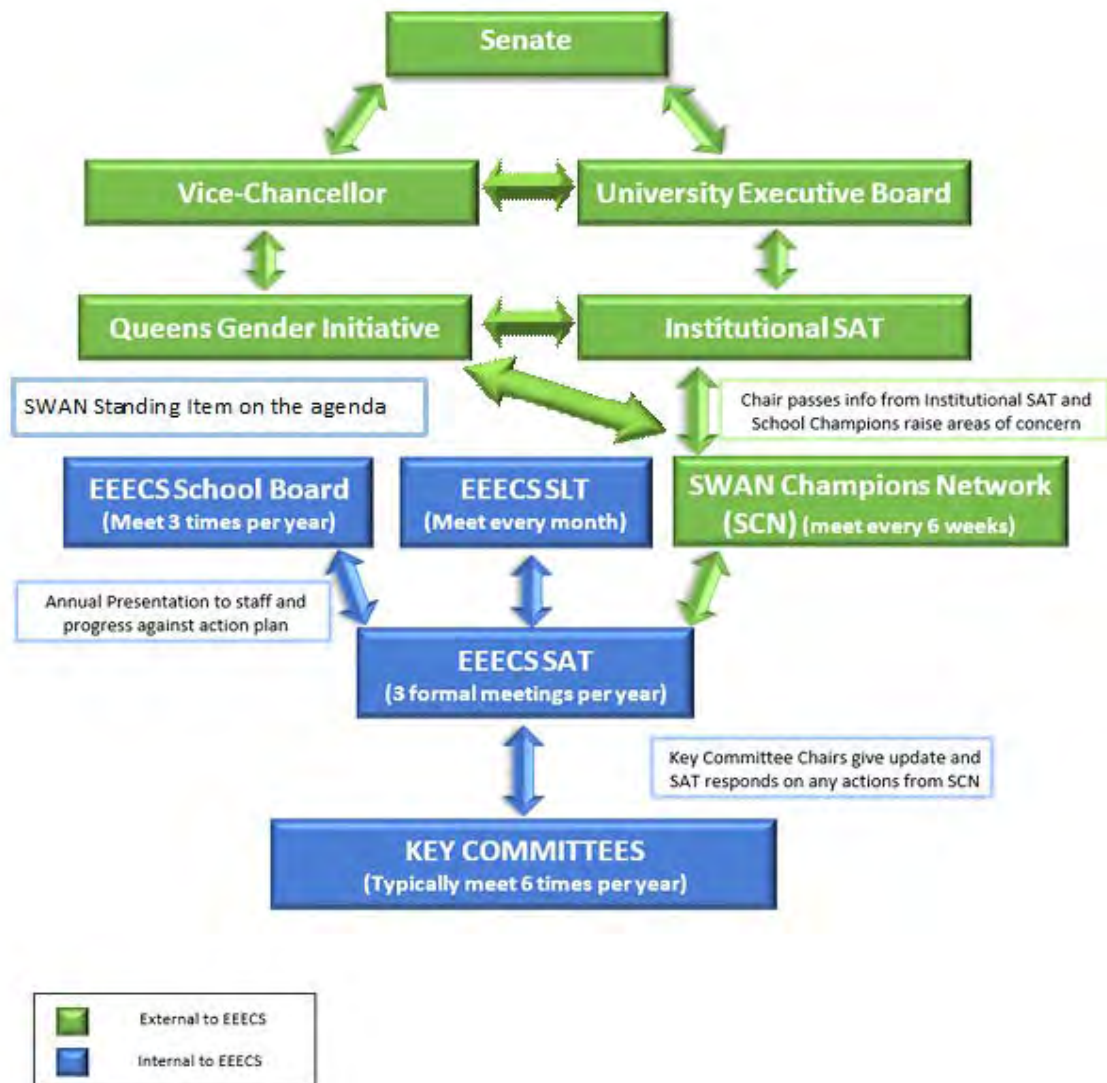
Senate

Vice-Chancellor

University Executive Board

Queens Gender Initiative

Institutional SAT

SWAN Standing Item on the agenda

Chair passes info from Institutional SAT and School Champions raise areas of concern

EEECS School Board (Meet 3 times per year)

EEECS SLT (Meet every month)

SWAN Champions Network (SCN) (meet every 6 weeks)

Annual Presentation to staff and progress against action plan

EEECS SAT (3 formal meetings per year)

Key Committee Chairs give update and SAT responds on any actions from SCN

KEY COMMITTEES (Typically meet 6 times per year)

External to EEECS

Internal to EEECS